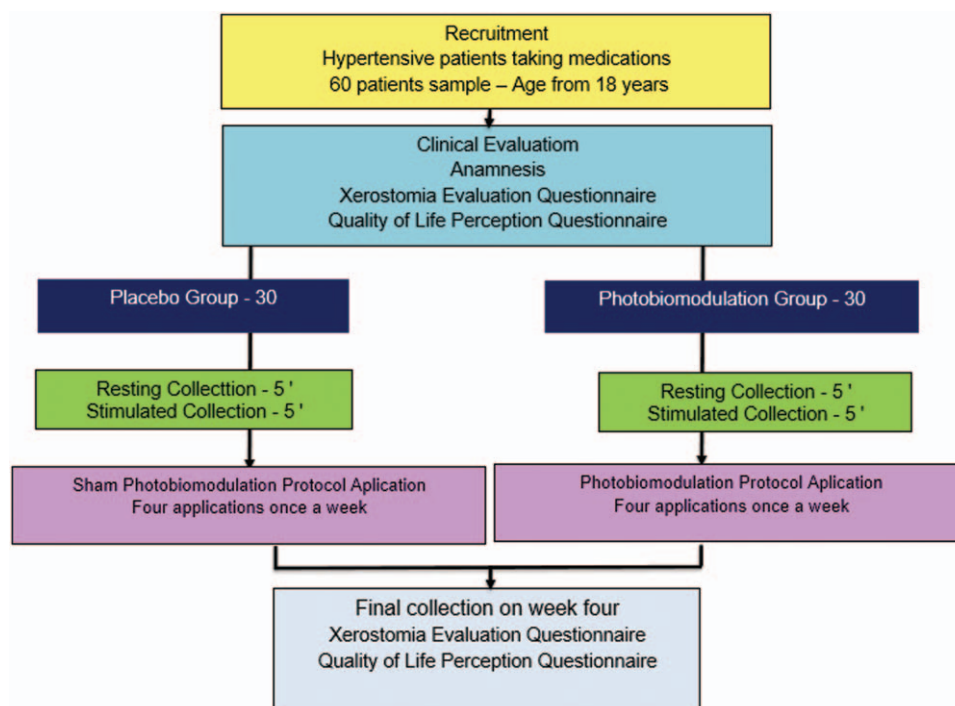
Recruitment
Hypertensive patients taking medications
60 patients sample – Age from 18 years

Clinical Evaluatiom
Anamnesis
Xerostomia Evaluation Questionnaire
Quality of Life Perception Questionnaire

Placebo Group - 30

Resting Collecttion - 5 '
Stimulated Collection - 5 '

Sham Photobiomodulation Protocol Aplication
Four applications once a week

Photobiomodulation Group - 30

Resting Collection - 5 '
Stimulated Collection - 5 '

Photobiomodulation Protocol Aplication
Four applications once a week

Final collection on week four
Xerostomia Evaluation Questionnaire
Quality of Life Perception Questionnaire